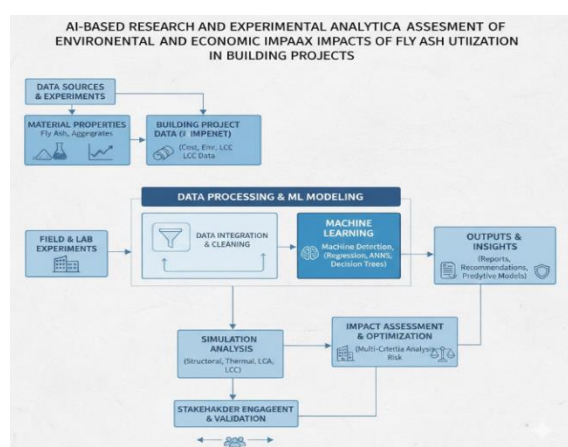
AI-BASED RESEARCH AND EXPERIMENTAL ANALYTICA ASSESMENT OF ENVIRONENTAL AND ECONOMIC IMPAAX IMPACTS OF FLY ASH UTIIZATION IN BUILDING PROJECTS

DATA SOURCES & EXPERIMENTS

MATERIAL PROPERTIES
Fly Ash, Aggregates

BUILDING PROJECT DATA (IMPENET)
(Cost, Enr, LCC LCC Data

DATA PROCESSING & ML MODELING

FIELD & LAB EXPERIMENTS

DATA INTEGRATION & CLEANING

MACHINE LEARNING
MaChine Detection, (Regression, ANNS, Decision Trees)

OUTPUTS & INSIGHTS
(Reports, Recommendations, Predytive Models)

SIMULATION ANALYSIS
(Structural, Thermal, LCA, LCC)

IMPACT ASSESSMENT & OPTIMIZATION
(Multi-Criteria Analysis Risk

STAKEHAKDER ENGAGEENT & VALIDATION